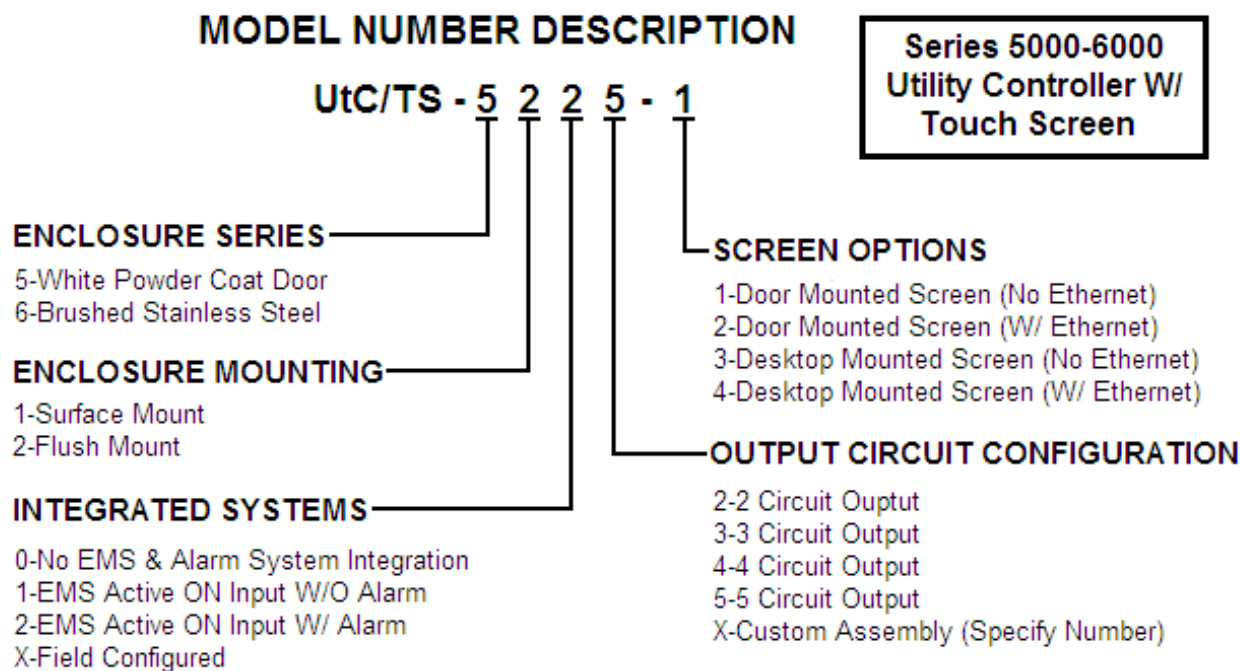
MODEL NUMBER DESCRIPTION

Series 5000-6000
Utility Controller W/
Touch Screen

UtC/TS - 5 2 2 5 - 1

ENCLOSURE SERIES
5-White Powder Coat Door
6-Brushed Stainless Steel

ENCLOSURE MOUNTING
1-Surface Mount
2-Flush Mount

INTEGRATED SYSTEMS
0-No EMS & Alarm System Integration
1-EMS Active ON Input W/O Alarm
2-EMS Active ON Input W/ Alarm
X-Field Configured

SCREEN OPTIONS
1-Door Mounted Screen (No Ethernet)
2-Door Mounted Screen (W/ Ethernet)
3-Desktop Mounted Screen (No Ethernet)
4-Desktop Mounted Screen (W/ Ethernet)

OUTPUT CIRCUIT CONFIGURATION
2-2 Circuit Ouptut
3-3 Circuit Output
4-4 Circuit Output
5-5 Circuit Output
X-Custom Assembly (Specify Number)